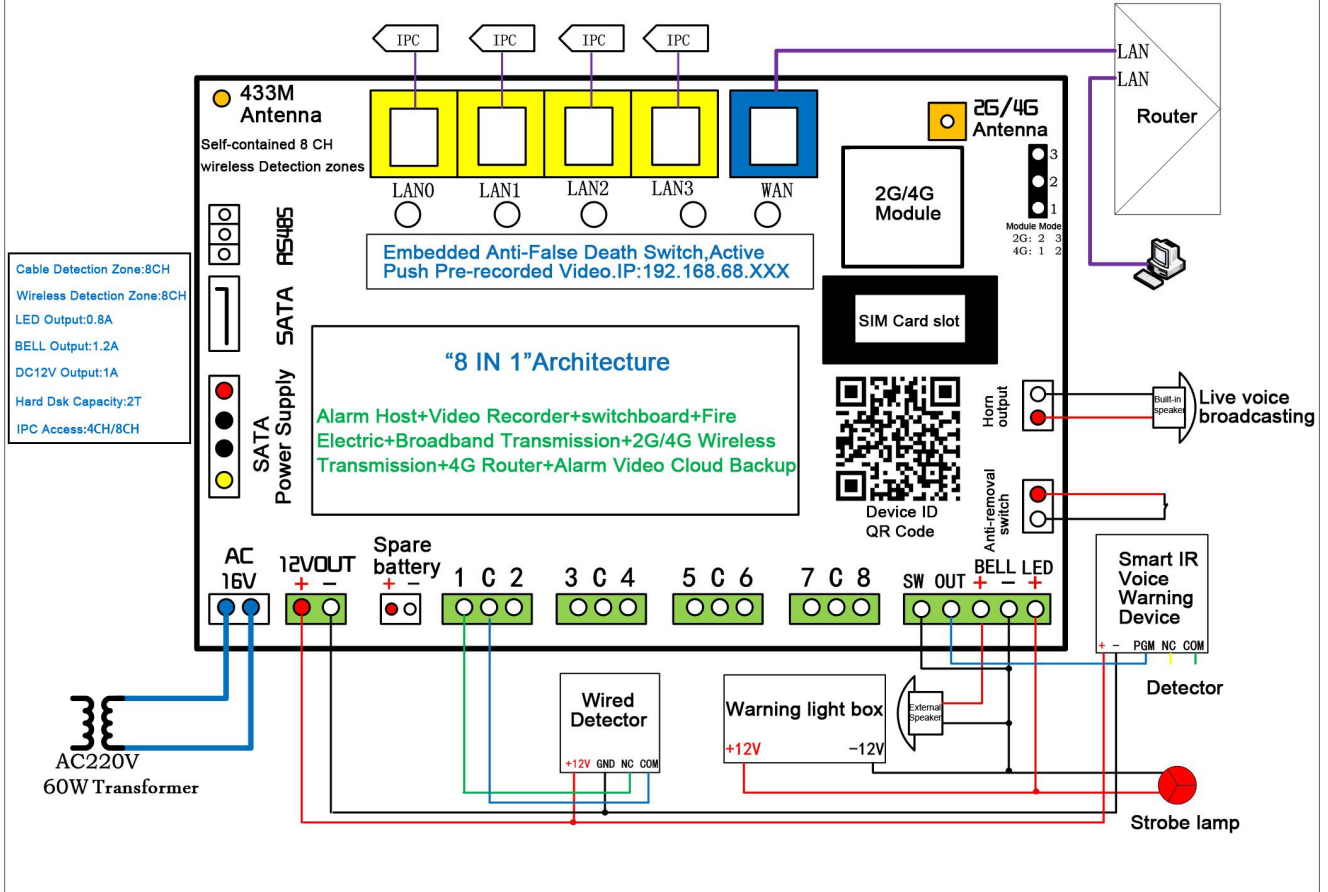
IPC IPC IPC IPC

LAN
LAN
Router

433M Antenna
Self-contained 8 CH wireless Detection zones

LAN0 LAN1 LAN2 LAN3 WAN

2G/4G Antenna

2G/4G Module

3
2
1
Module Mode
2G: 2 3
4G: 1 2

RS485

SATA

Embedded Anti-False Death Switch,Active Push Pre-recorded Video.IP:192.168.68.XXX

SIM Card slot

Cable Detection Zone:8CH
Wireless Detection Zone:8CH
LED Output:0.8A
BELL Output:1.2A
DC12V Output:1A
Hard Dsk Capacity:2T
IPC Access:4CH/8CH

SATA Power Supply

"8 IN 1"Architecture

Alarm Host+Video Recorder+switchboard+Fire Electric+Broadband Transmission+2G/4G Wireless Transmission+4G Router+Alarm Video Cloud Backup

Device ID QR Code

Horn output

Built-in speaker

Live voice broadcasting

Anti-removal switch

AC 16V

12VOUT + −

Spare battery + −

1 C 2

3 C 4

5 C 6

7 C 8

SW OUT BELL + − LED +

Smart IR Voice Warning Device

+ − PGM NC COM

Detector

Wired Detector

+12V GND NC COM

Warning light box

+12V −12V

External Speaker

AC220V
60W Transformer

Strobe lamp